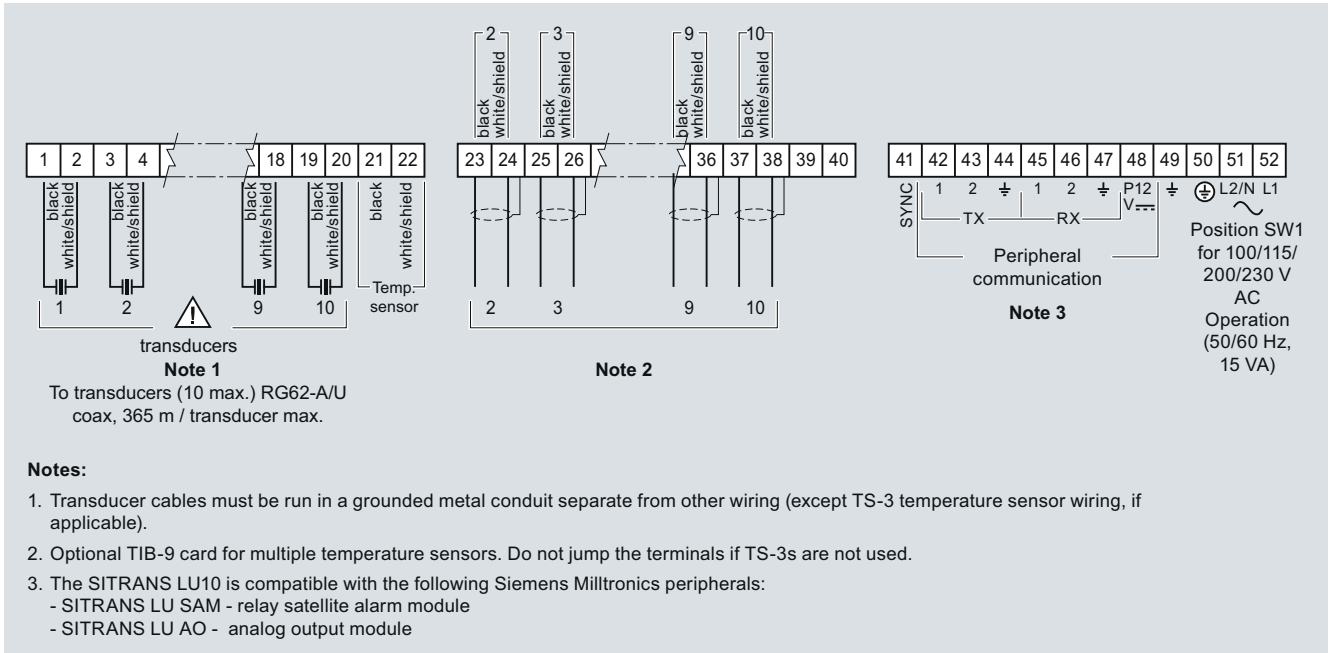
2 3 9 10

black white/shield black white/shield black white/shield black white/shield

1 2 3 4 18 19 20 21 22

black white/shield black white/shield black white/shield black white/shield black white/shield

1 2 9 10 Temp. sensor

transducers

**Note 1**

To transducers (10 max.) RG62-A/U coax, 365 m / transducer max.

23 24 25 26 36 37 38 39 40

2 3 9 10

**Note 2**

41 42 43 44 45 46 47 48 49 50 51 52

SYNC 1 2 ⏚ 1 2 ⏚ P12 V⎓ ⏚ ⏚ L2/N L1

TX RX

Peripheral communication

**Note 3**

Position SW1 for 100/115/ 200/230 V AC Operation (50/60 Hz, 15 VA)

**Notes:**

1. Transducer cables must be run in a grounded metal conduit separate from other wiring (except TS-3 temperature sensor wiring, if applicable).

2. Optional TIB-9 card for multiple temperature sensors. Do not jump the terminals if TS-3s are not used.

3. The SITRANS LU10 is compatible with the following Siemens Milltronics peripherals:
- SITRANS LU SAM - relay satellite alarm module
- SITRANS LU AO - analog output module